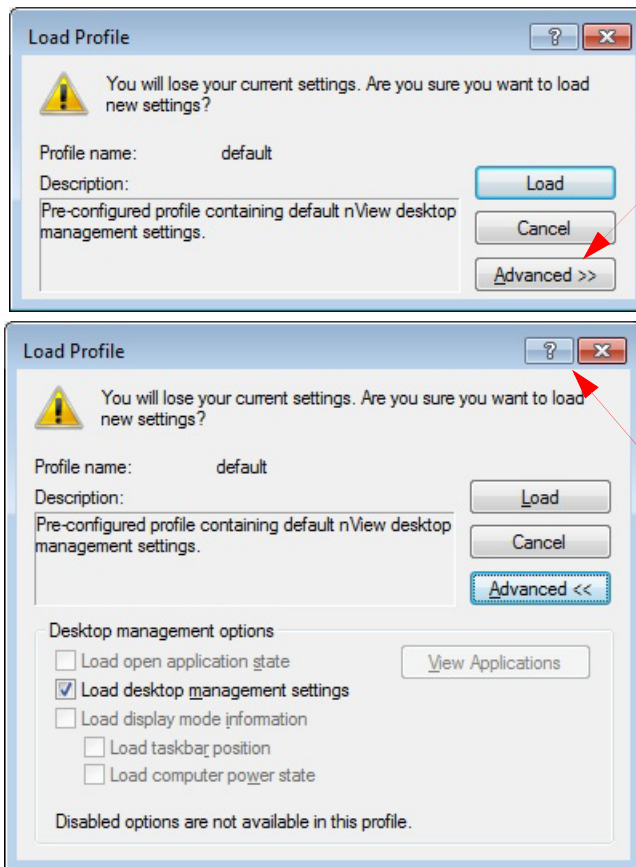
Load Profile

?

You will lose your current settings. Are you sure you want to load new settings?

Profile name: default

Description:

Pre-configured profile containing default nView desktop management settings.

Load

Cancel

Advanced >>

Load Profile

?

You will lose your current settings. Are you sure you want to load new settings?

Profile name: default

Description:

Pre-configured profile containing default nView desktop management settings.

Load

Cancel

Advanced <<

Desktop management options

Load open application state

View Applications

Load desktop management settings

Load display mode information

Load taskbar position

Load computer power state

Disabled options are not available in this profile.